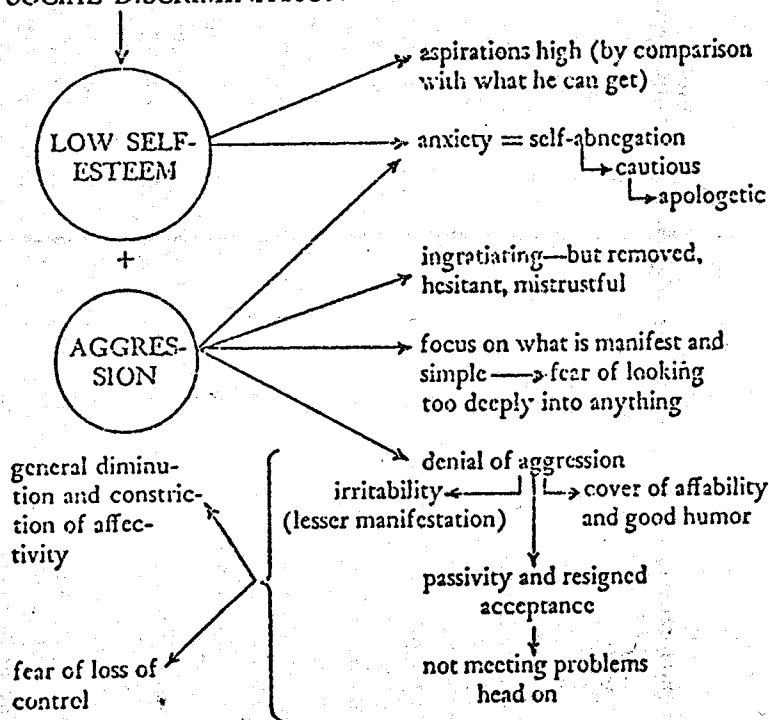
SOCIAL DISCRIMINATION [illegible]

LOW SELF-ESTEEM

+

AGGRESSION

aspirations high (by comparison with what he can get)

anxiety = self-abnegation
cautious
apologetic

ingratiating—but removed, hesitant, mistrustful

focus on what is manifest and simple → fear of looking too deeply into anything

denial of aggression

irritability (lesser manifestation)

cover of affability and good humor

passivity and resigned acceptance

not meeting problems head on

general diminution and constriction of affectivity

fear of loss of control